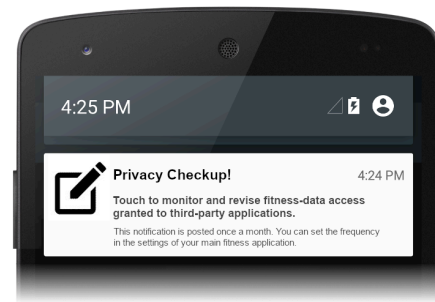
4:25 PM

Privacy Checkup!

4:24 PM

Touch to monitor and revise fitness-data access granted to third-party applications.

This notification is posted once a month. You can set the frequency in the settings of your main fitness application.